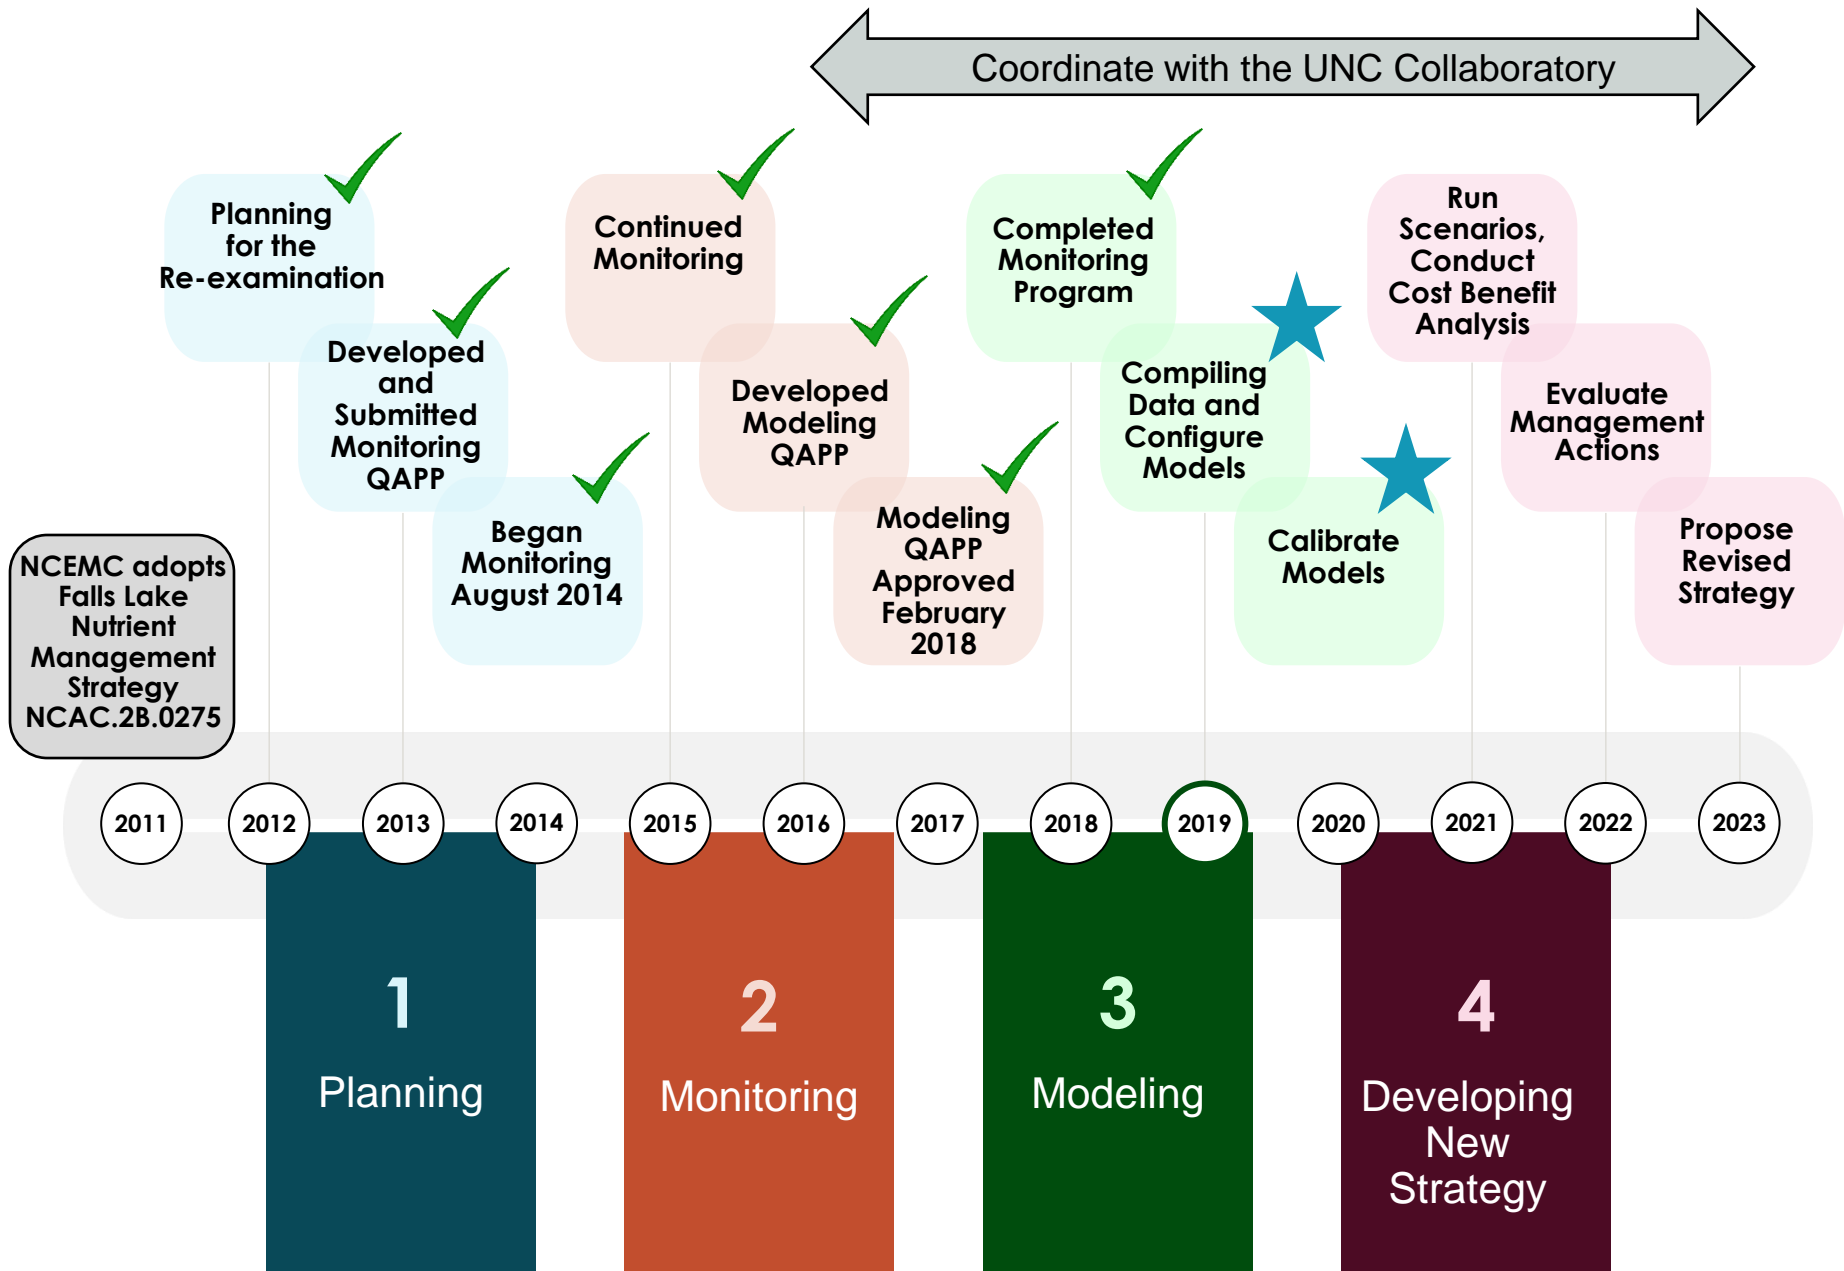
Coordinate with the UNC Collaboratory

Planning for the Re-examination

Developed and Submitted Monitoring QAPP

Began Monitoring August 2014

Continued Monitoring

Developed Modeling QAPP

Modeling QAPP Approved February 2018

Completed Monitoring Program

Compiling Data and Configure Models

Calibrate Models

Run Scenarios, Conduct Cost Benefit Analysis

Evaluate Management Actions

Propose Revised Strategy

NCEMC adopts Falls Lake Nutrient Management Strategy NCAC.2B.0275

2011
2012
2013
2014
2015
2016
2017
2018
2019
2020
2021
2022
2023

1
Planning

2
Monitoring

3
Modeling

4
Developing New Strategy